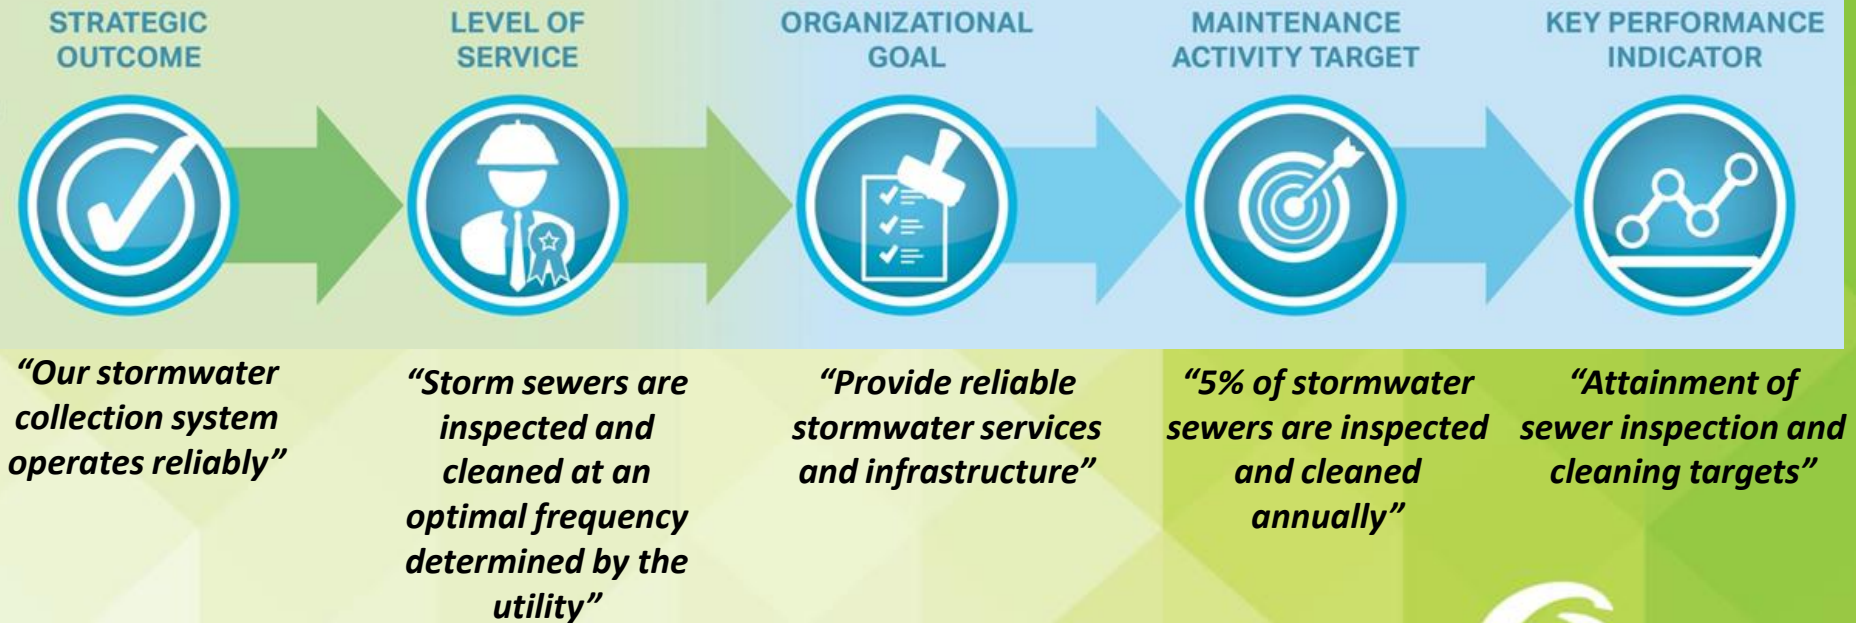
STRATEGIC OUTCOME

LEVEL OF SERVICE

ORGANIZATIONAL GOAL

MAINTENANCE ACTIVITY TARGET

KEY PERFORMANCE INDICATOR

“Our stormwater collection system operates reliably”

“Storm sewers are inspected and cleaned at an optimal frequency determined by the utility”

“Provide reliable stormwater services and infrastructure”

“5% of stormwater sewers are inspected and cleaned annually”

“Attainment of sewer inspection and cleaning targets”